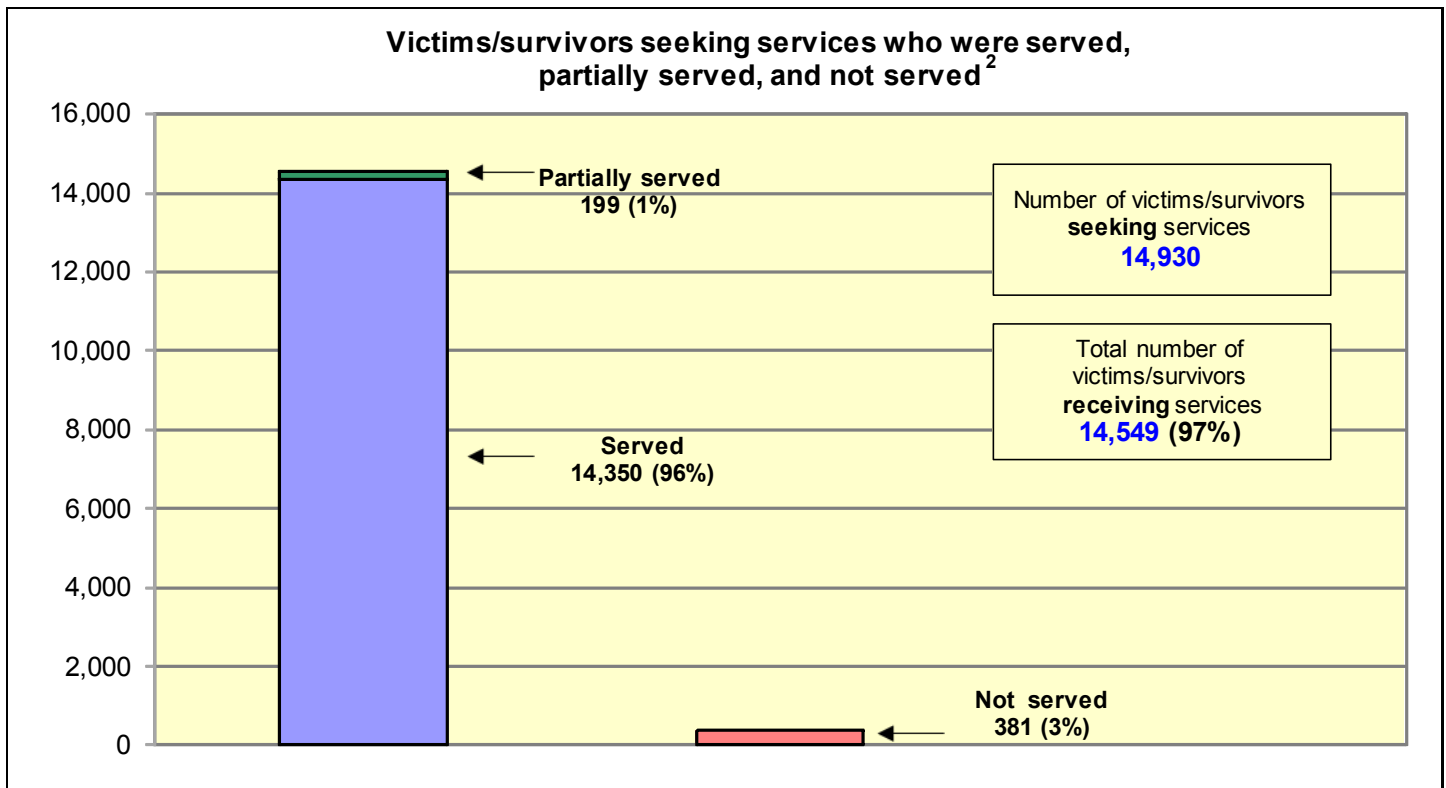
Victims/survivors seeking services who were served, partially served, and not served $^2$

16,000
14,000
12,000
10,000
8,000
6,000
4,000
2,000
0

Partially served
199 (1%)

Served
14,350 (96%)

Not served
381 (3%)

Number of victims/survivors **seeking** services
14,930

Total number of victims/survivors **receiving** services
14,549 (97%)